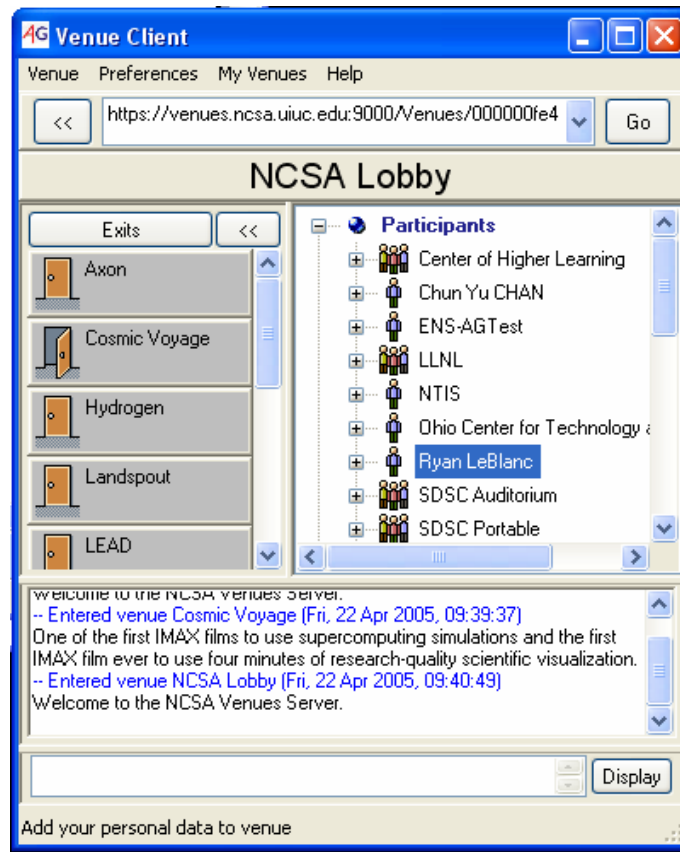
AG Venue Client

Venue Preferences My Venues Help

<< https://venues.ncsa.uiuc.edu:9000/Venues/000000fe4 Go

NCSA Lobby

Exits <<

Axon

Cosmic Voyage

Hydrogen

Landspout

LEAD

Participants

Center of Higher Learning

Chun Yu CHAN

ENS-AGTest

LLNL

NTIS

Ohio Center for Technology a

Ryan LeBlanc

SDSC Auditorium

SDSC Portable

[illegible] the NCSA Venues Server.
-- Entered venue Cosmic Voyage (Fri, 22 Apr 2005, 09:39:37)
One of the first IMAX films to use supercomputing simulations and the first IMAX film ever to use four minutes of research-quality scientific visualization.
-- Entered venue NCSA Lobby (Fri, 22 Apr 2005, 09:40:49)
Welcome to the NCSA Venues Server.

Display

Add your personal data to venue